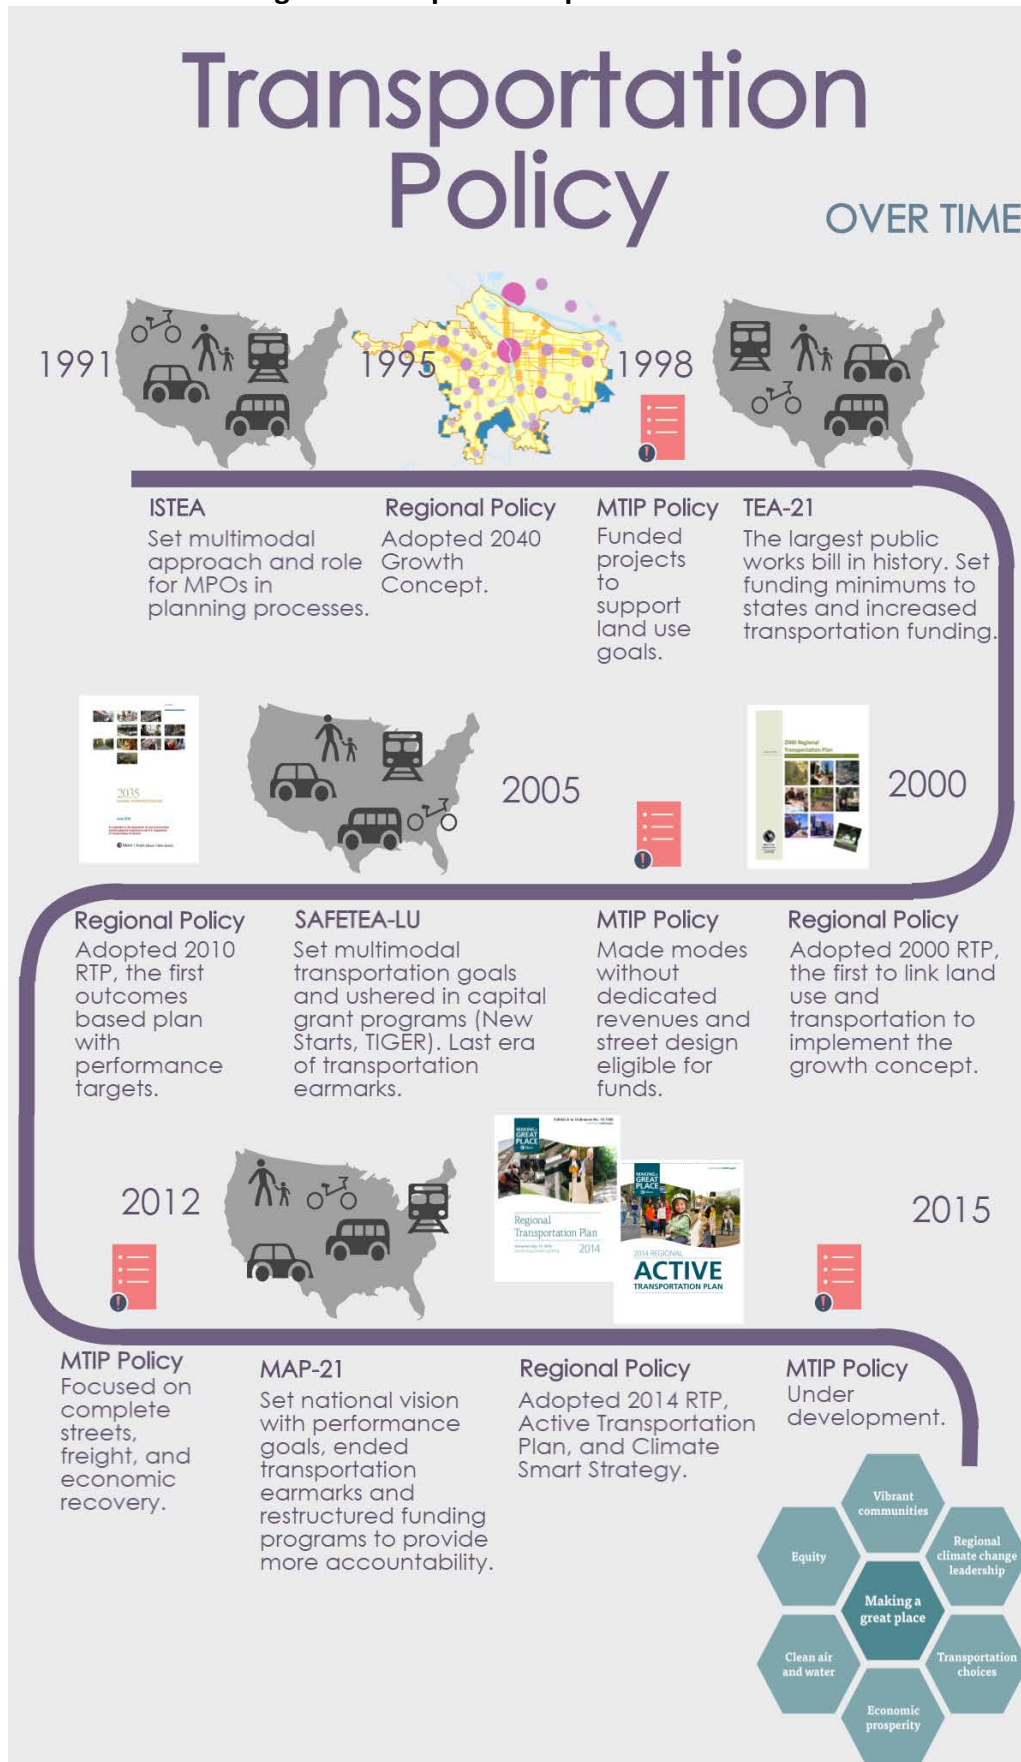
Transportation Policy

OVER TIME

1991

1995

1998

ISTEA
Set multimodal approach and role for MPOs in planning processes.

Regional Policy
Adopted 2040 Growth Concept.

MTIP Policy
Funded projects to support land use goals.

TEA-21
The largest public works bill in history. Set funding minimums to states and increased transportation funding.

2035

2005

2000

2000 Regional Transportation Plan

Regional Policy
Adopted 2010 RTP, the first outcomes based plan with performance targets.

SAFETEA-LU
Set multimodal transportation goals and ushered in capital grant programs (New Starts, TIGER). Last era of transportation earmarks.

MTIP Policy
Made modes without dedicated revenues and street design eligible for funds.

Regional Policy
Adopted 2000 RTP, the first to link land use and transportation to implement the growth concept.

2012

Regional Transportation Plan
2014

2014 REGIONAL
ACTIVE
TRANSPORTATION PLAN

2015

MTIP Policy
Focused on complete streets, freight, and economic recovery.

MAP-21
Set national vision with performance goals, ended transportation earmarks and restructured funding programs to provide more accountability.

Regional Policy
Adopted 2014 RTP, Active Transportation Plan, and Climate Smart Strategy.

MTIP Policy
Under development.

Vibrant communities

Equity

Regional climate change leadership

Making a great place

Clean air and water

Transportation choices

Economic prosperity